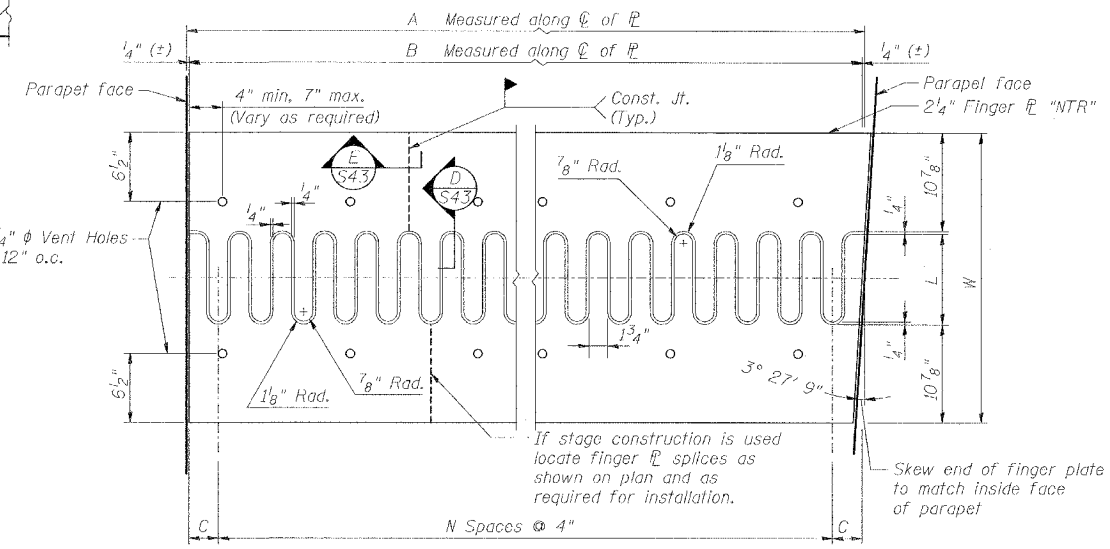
A Measured along $\mathbb{C}$ of $\mathbb{P}$

B Measured along $\mathbb{C}$ of $\mathbb{P}$

$\frac{1}{4}$" (±)

$\frac{1}{4}$" (±)

Parapet face

4" min, 7" max. (Vary as required)

Const. Jt. (Typ.)

Parapet face

$2\frac{1}{4}$" Finger $\mathbb{P}$ "NTR"

$6\frac{1}{2}$"

E S43

D S43

$\frac{7}{8}$" Rad.

$1\frac{1}{8}$" Rad.

$10\frac{7}{8}$"

$\frac{1}{4}$"

$\frac{1}{4}$"

$\frac{1}{4}$"

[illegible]$\frac{1}{4}$" $\phi$ Vent Holes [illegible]12" o.c.

L

W

$1\frac{3}{4}$"

$\frac{1}{4}$"

$6\frac{1}{2}$"

$1\frac{1}{8}$" Rad.

$\frac{7}{8}$" Rad.

3° 27' 9"

$10\frac{7}{8}$"

If stage construction is used locate finger $\mathbb{P}$ splices as shown on plan and as required for installation.

Skew end of finger plate to match inside face of parapet

C

N Spaces @ 4"

C